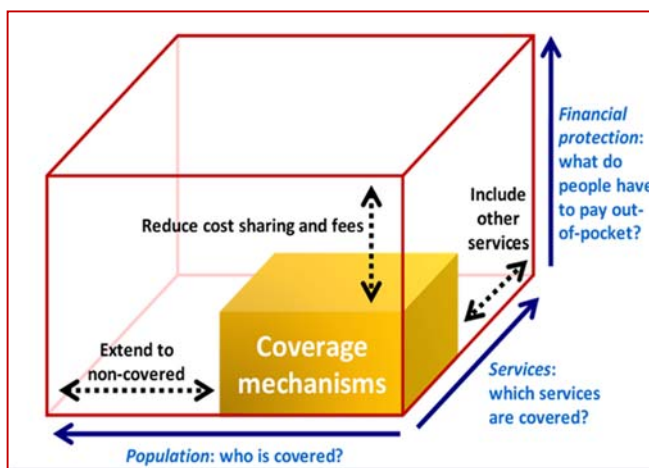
Financial protection: what do people have to pay out-of-pocket?

Reduce cost sharing and fees

Include other services

Coverage mechanisms

Extend to non-covered

Services: which services are covered?

Population: who is covered?